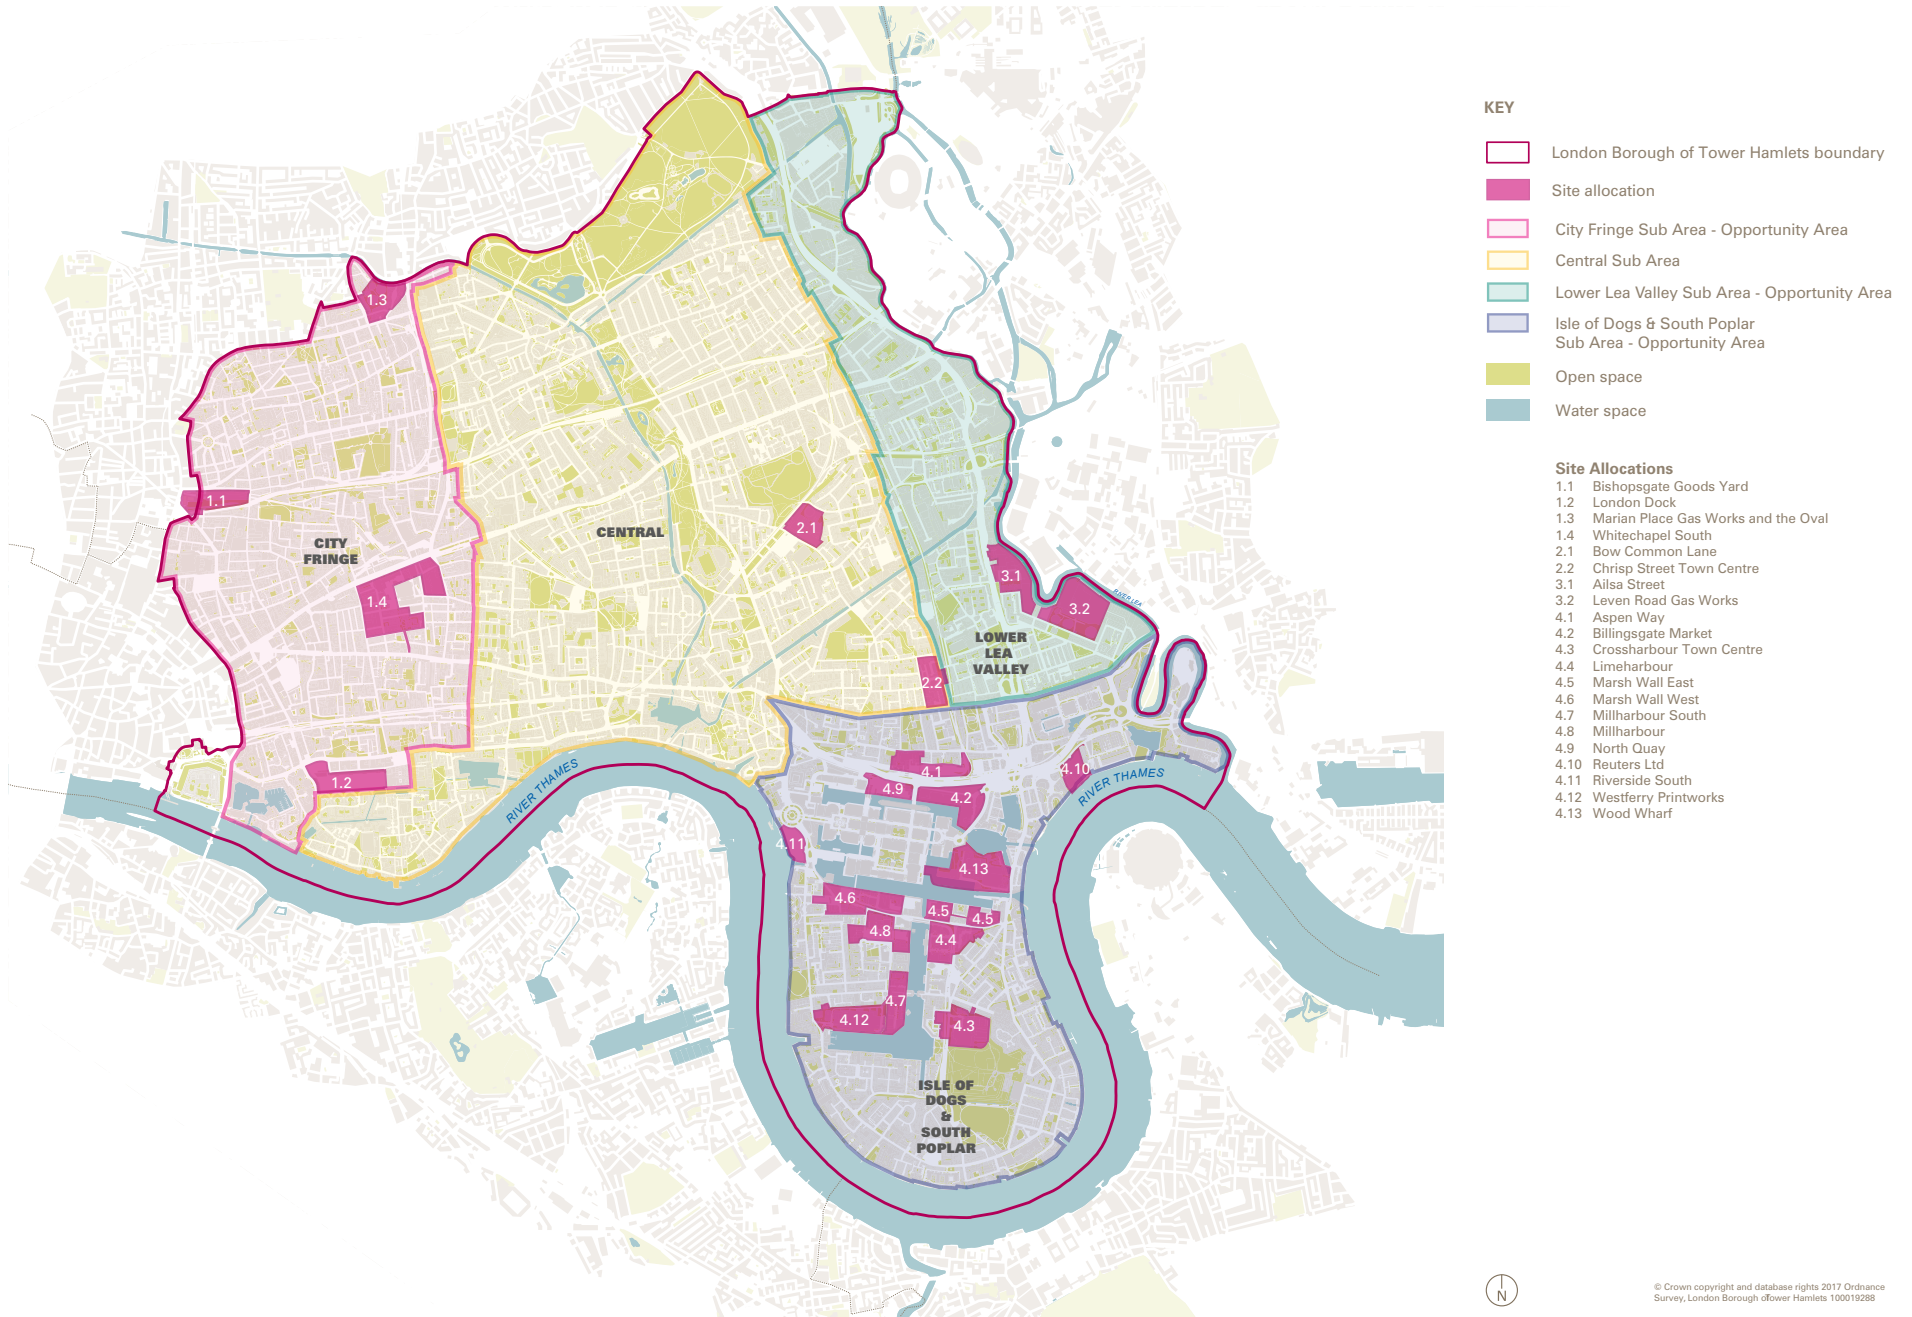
1.3

1.1

CITY FRINGE

1.4

1.2

CENTRAL

2.1

2.2

3.1

3.2

RIVER LEA

LOWER LEA VALLEY

RIVER THAMES

RIVER THAMES

4.1

4.10

4.9

4.2

4.11

4.13

4.6

4.5

4.5

4.8

4.4

4.7

4.12

4.3

ISLE OF DOGS & SOUTH POPLAR

KEY

London Borough of Tower Hamlets boundary

Site allocation

City Fringe Sub Area - Opportunity Area

Central Sub Area

Lower Lea Valley Sub Area - Opportunity Area

Isle of Dogs & South Poplar Sub Area - Opportunity Area

Open space

Water space

Site Allocations
1.1 Bishopsgate Goods Yard
1.2 London Dock
1.3 Marian Place Gas Works and the Oval
1.4 Whitechapel South
2.1 Bow Common Lane
2.2 Chrisp Street Town Centre
3.1 Ailsa Street
3.2 Leven Road Gas Works
4.1 Aspen Way
4.2 Billingsgate Market
4.3 Crossharbour Town Centre
4.4 Limeharbour
4.5 Marsh Wall East
4.6 Marsh Wall West
4.7 Millharbour South
4.8 Millharbour
4.9 North Quay
4.10 Reuters Ltd
4.11 Riverside South
4.12 Westferry Printworks
4.13 Wood Wharf

N

© Crown copyright and database rights 2017 Ordnance Survey, London Borough of Tower Hamlets 100019288